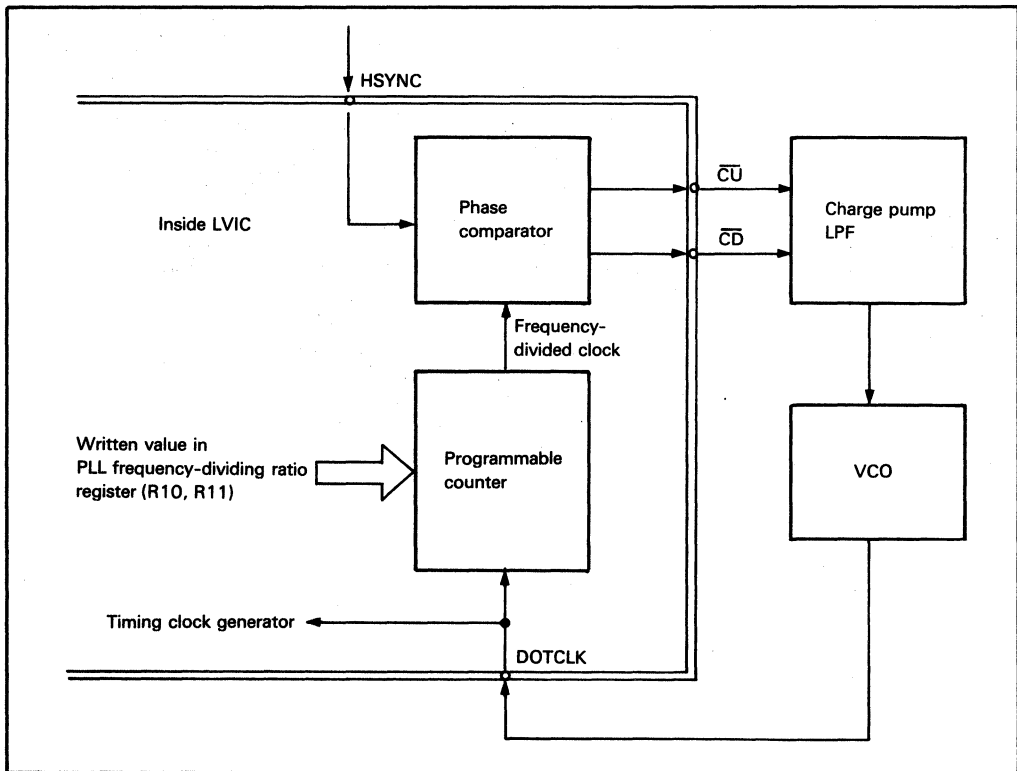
HSYNC

Inside LVIC

Phase comparator

$\overline{CU}$

$\overline{CD}$

Charge pump LPF

Frequency-divided clock

Written value in PLL frequency-dividing ratio register (R10, R11)

Programmable counter

VCO

Timing clock generator

DOTCLK